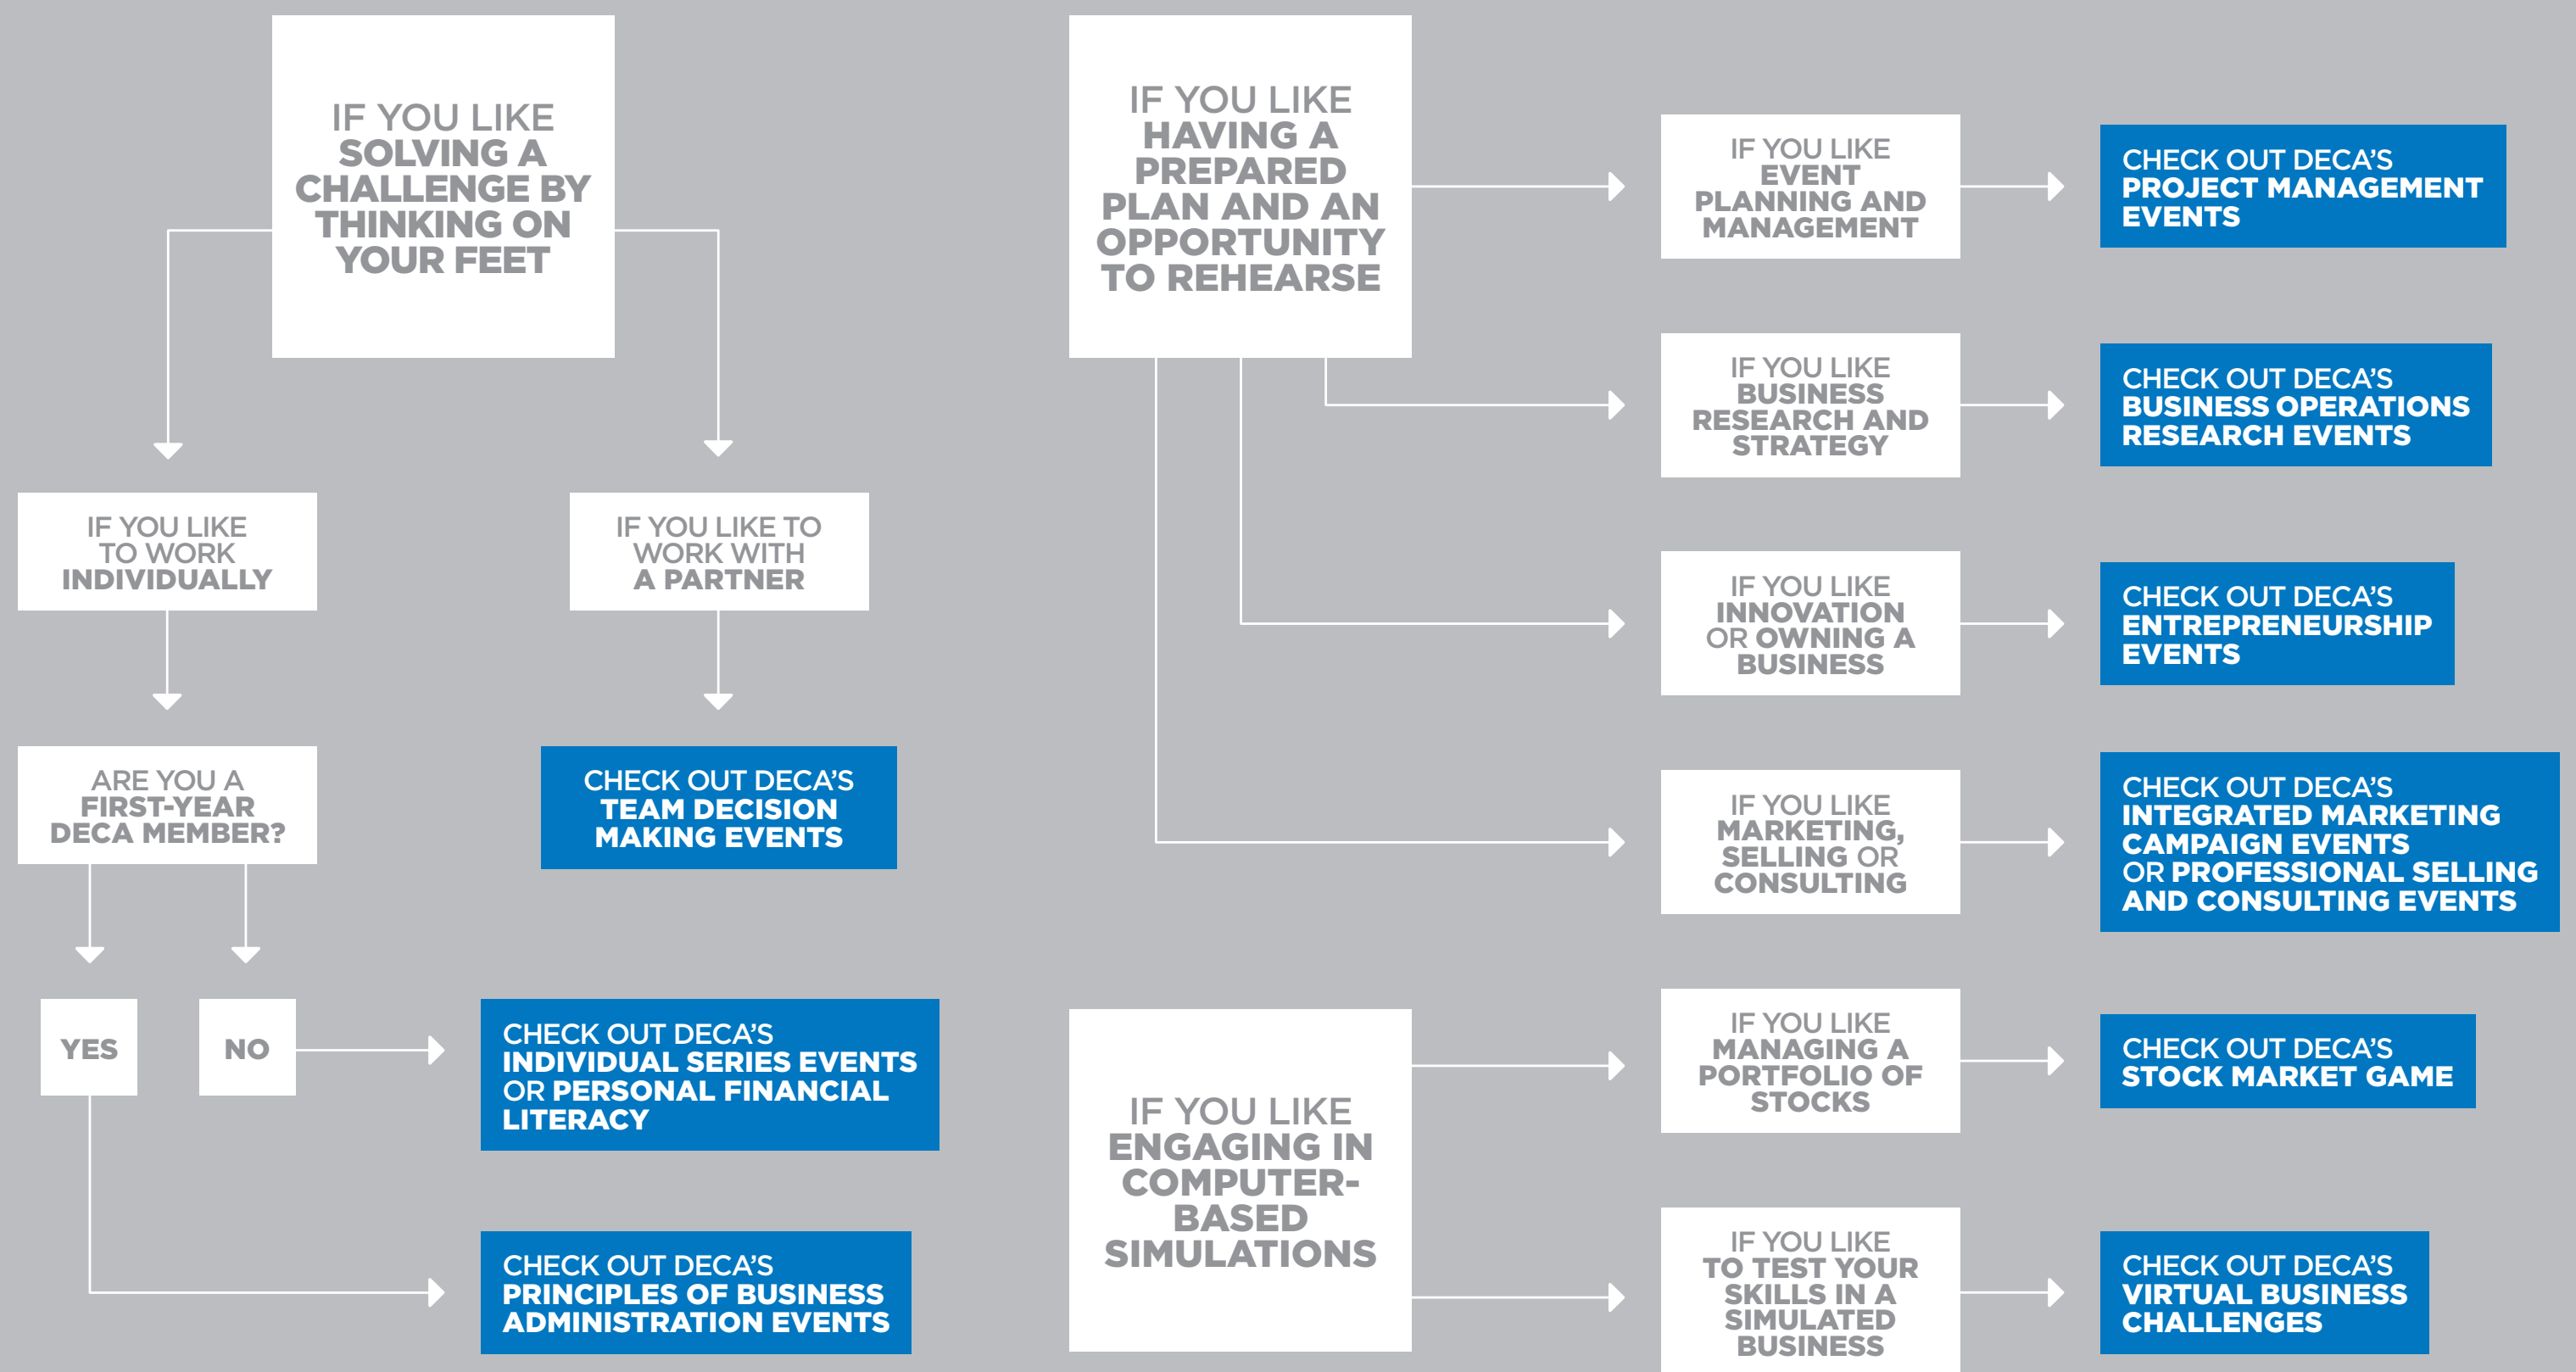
IF YOU LIKE SOLVING A CHALLENGE BY THINKING ON YOUR FEET

IF YOU LIKE TO WORK INDIVIDUALLY

IF YOU LIKE TO WORK WITH A PARTNER

ARE YOU A FIRST-YEAR DECA MEMBER?

CHECK OUT DECA'S TEAM DECISION MAKING EVENTS

YES

NO

CHECK OUT DECA'S INDIVIDUAL SERIES EVENTS OR PERSONAL FINANCIAL LITERACY

CHECK OUT DECA'S PRINCIPLES OF BUSINESS ADMINISTRATION EVENTS

IF YOU LIKE HAVING A PREPARED PLAN AND AN OPPORTUNITY TO REHEARSE

IF YOU LIKE EVENT PLANNING AND MANAGEMENT

CHECK OUT DECA'S PROJECT MANAGEMENT EVENTS

IF YOU LIKE BUSINESS RESEARCH AND STRATEGY

CHECK OUT DECA'S BUSINESS OPERATIONS RESEARCH EVENTS

IF YOU LIKE INNOVATION OR OWNING A BUSINESS

CHECK OUT DECA'S ENTREPRENEURSHIP EVENTS

IF YOU LIKE MARKETING, SELLING OR CONSULTING

CHECK OUT DECA'S INTEGRATED MARKETING CAMPAIGN EVENTS OR PROFESSIONAL SELLING AND CONSULTING EVENTS

IF YOU LIKE ENGAGING IN COMPUTER-BASED SIMULATIONS

IF YOU LIKE MANAGING A PORTFOLIO OF STOCKS

CHECK OUT DECA'S STOCK MARKET GAME

IF YOU LIKE TO TEST YOUR SKILLS IN A SIMULATED BUSINESS

CHECK OUT DECA'S VIRTUAL BUSINESS CHALLENGES